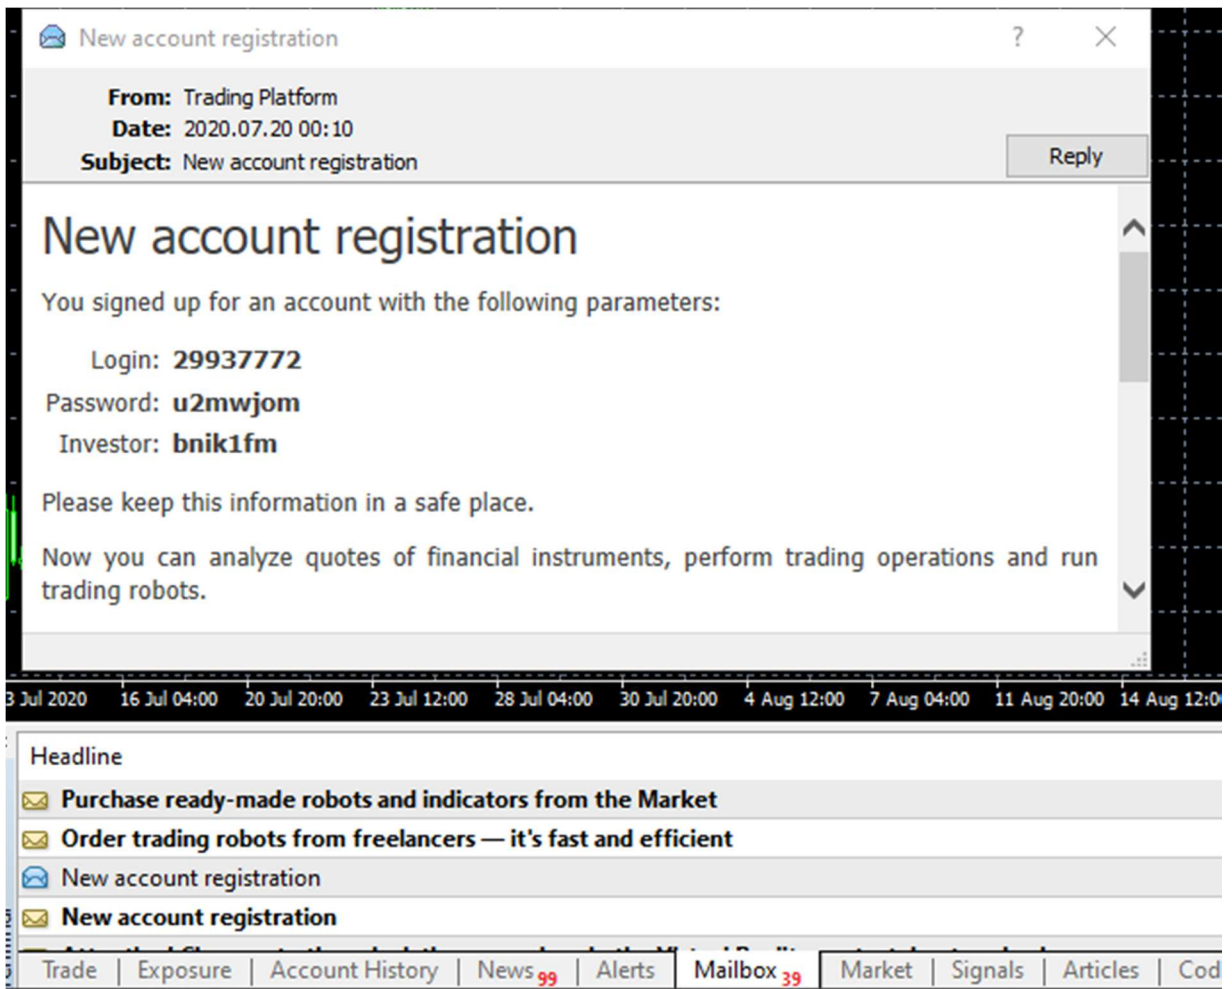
New account registration

?

From: Trading Platform
Date: 2020.07.20 00:10
Subject: New account registration

Reply

New account registration

You signed up for an account with the following parameters:

Login: 29937772
Password: u2mwjom
Investor: bnik1fm

Please keep this information in a safe place.

Now you can analyze quotes of financial instruments, perform trading operations and run trading robots.

3 Jul 2020 16 Jul 04:00 20 Jul 20:00 23 Jul 12:00 28 Jul 04:00 30 Jul 20:00 4 Aug 12:00 7 Aug 04:00 11 Aug 20:00 14 Aug 12:0

| Headline |
|---|
| Purchase ready-made robots and indicators from the Market |
| Order trading robots from freelancers — it's fast and efficient |
| New account registration |
| New account registration |
| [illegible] |

Trade | Exposure | Account History | News 99 | Alerts | Mailbox 39 | Market | Signals | Articles | Cod